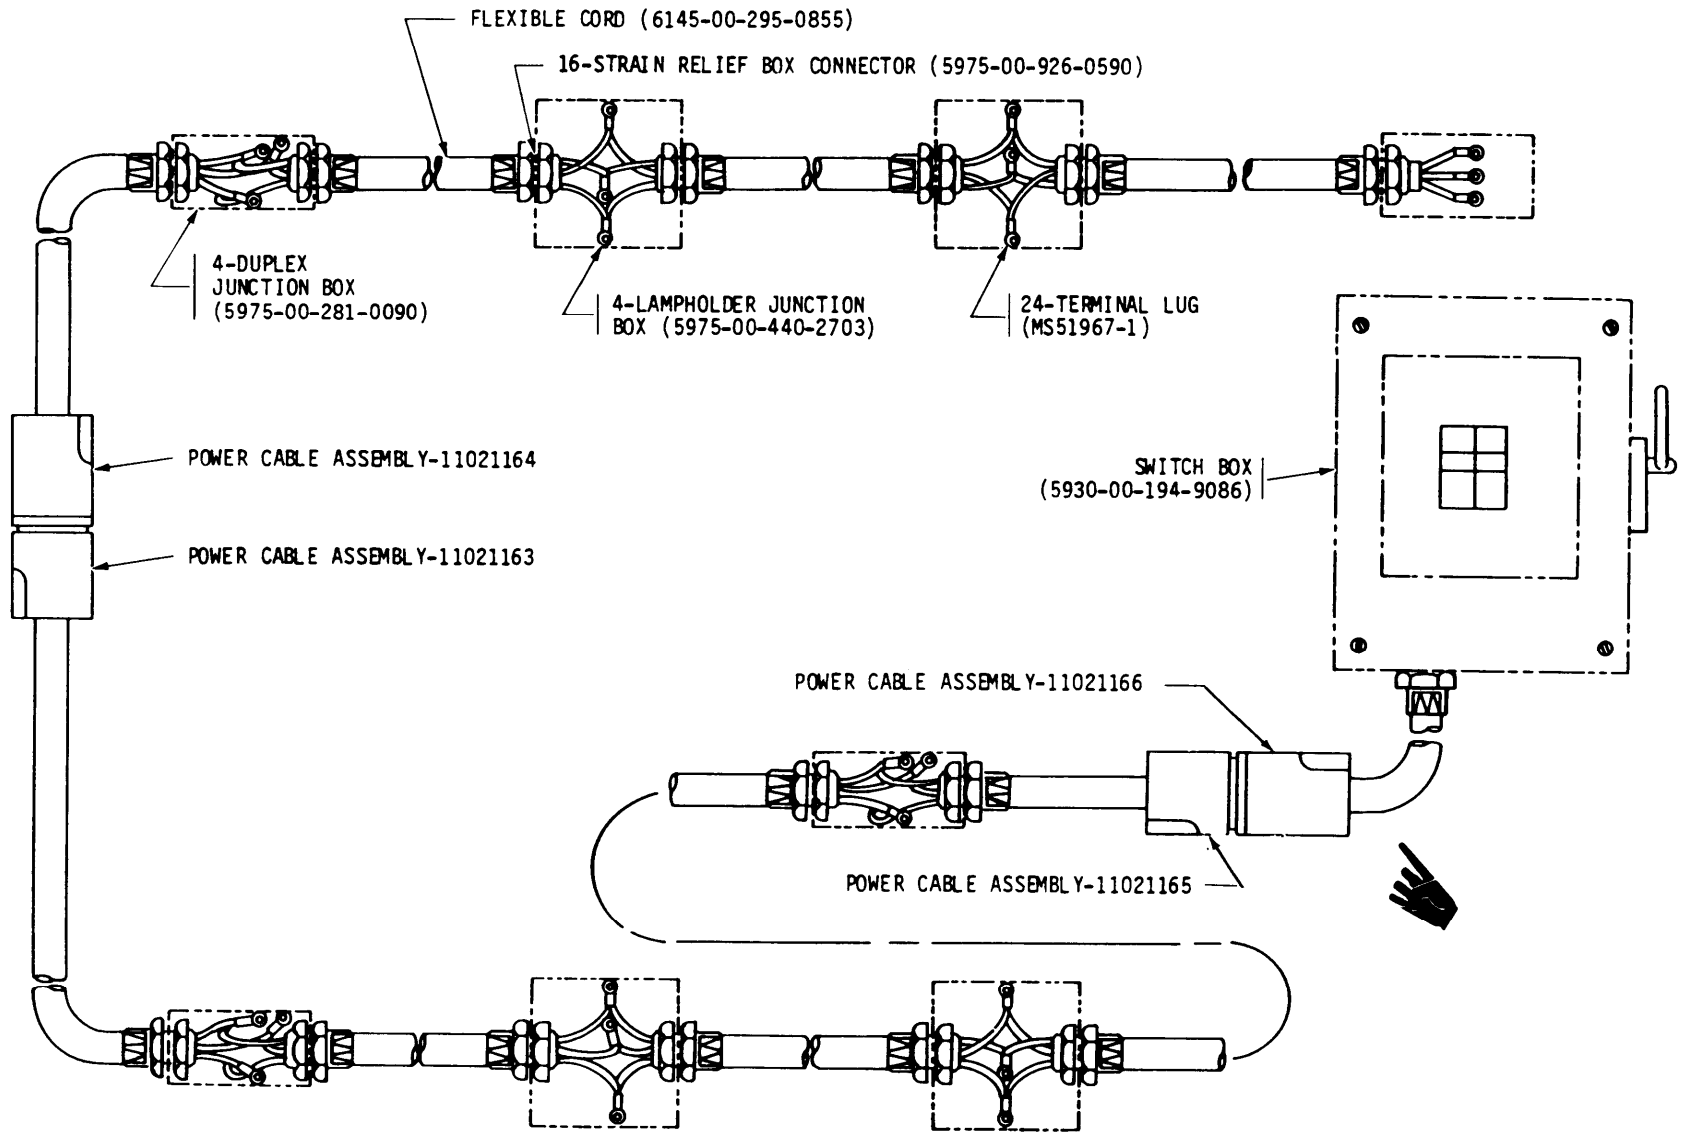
FLEXIBLE CORD (6145-00-295-0855)

16-STRAIN RELIEF BOX CONNECTOR (5975-00-926-0590)

4-DUPLEX JUNCTION BOX (5975-00-281-0090)

4-LAMPHOLDER JUNCTION BOX (5975-00-440-2703)

24-TERMINAL LUG (MS51967-1)

POWER CABLE ASSEMBLY-11021164

POWER CABLE ASSEMBLY-11021163

SWITCH BOX (5930-00-194-9086)

POWER CABLE ASSEMBLY-11021166

POWER CABLE ASSEMBLY-11021165